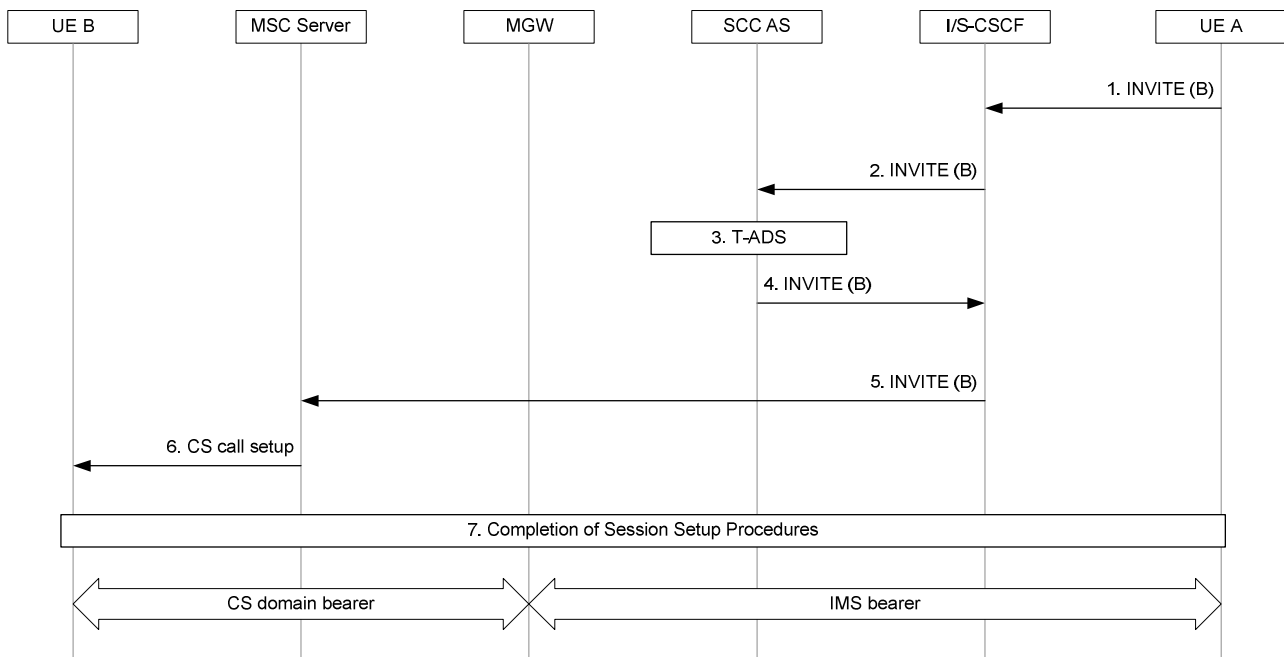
UE B
MSC Server
MGW
SCC AS
I/S-CSCF
UE A

1. INVITE (B)

2. INVITE (B)

3. T-ADS

4. INVITE (B)

5. INVITE (B)

6. CS call setup

7. Completion of Session Setup Procedures

CS domain bearer

IMS bearer